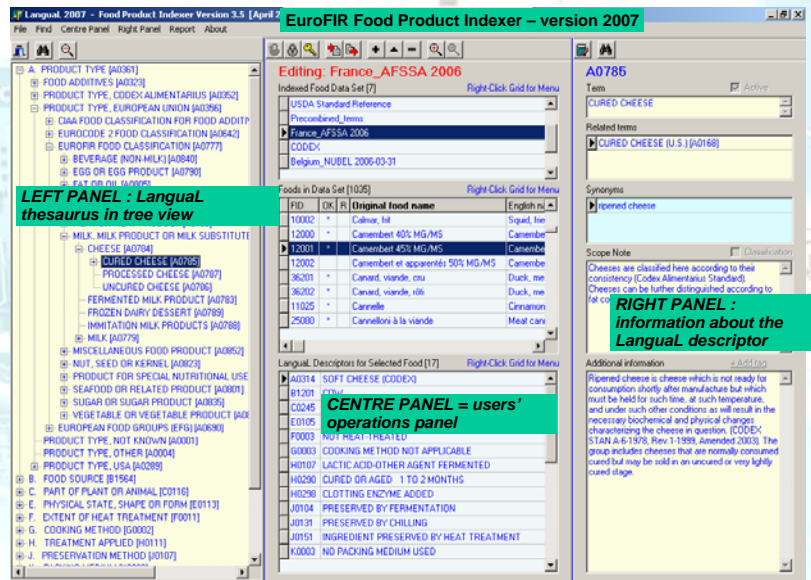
LanguaL 2007 - Food Product Indexer Version 3.5 [April 2

EuroFIR Food Product Indexer – version 2007

File Find Centre Panel Right Panel Report About

A. PRODUCT TYPE [A0361]
FOOD ADDITIVES [A0323]
PRODUCT TYPE, CODEX ALIMENTARIUS [A0352]
PRODUCT TYPE, EUROPEAN UNION [A0356]
CIAA FOOD CLASSIFICATION FOR FOOD ADDITIV
EUROCODE 2 FOOD CLASSIFICATION [A0642]
EUROFIR FOOD CLASSIFICATION [A0777]
BEVERAGE (NON-MILK) [A0840]
EGG OR EGG PRODUCT [A0790]
FAT OR OIL [A0805]

LEFT PANEL : LanguaL thesaurus in tree view

MILK, MILK PRODUCT OR MILK SUBSTITUTE
CHEESE [A0784]
CURED CHEESE [A0785]
PROCESSED CHEESE [A0787]
UNCURED CHEESE [A0786]
FERMENTED MILK PRODUCT [A0783]
FROZEN DAIRY DESSERT [A0789]
IMMITATION MILK PRODUCTS [A0788]
MILK [A0779]
MISCELLANEOUS FOOD PRODUCT [A0852]
NUT, SEED OR KERNEL [A0823]
PRODUCT FOR SPECIAL NUTRITIONAL USE
SEAFOOD OR RELATED PRODUCT [A0801]
SUGAR OR SUGAR PRODUCT [A0835]
VEGETABLE OR VEGETABLE PRODUCT [A0
EUROPEAN FOOD GROUPS (EFG) [A0690]
PRODUCT TYPE, NOT KNOWN [A0001]
PRODUCT TYPE, OTHER [A0004]
PRODUCT TYPE, USA [A0289]
B. FOOD SOURCE [B1564]
C. PART OF PLANT OR ANIMAL [C0116]
E. PHYSICAL STATE, SHAPE OR FORM [E0113]
F. EXTENT OF HEAT TREATMENT [F0011]
G. COOKING METHOD [G0002]
H. TREATMENT APPLIED [H0111]
J. PRESERVATION METHOD [J0107]

Editing: France_AFSSA 2006

Indexed Food Data Set [7]
Right-Click Grid for Menu

USDA Standard Reference
Precombined_terms
France_AFSSA 2006
CODEX
Belgium_NUBEL 2006-03-31

Foods in Data Set [1035]
Right-Click Grid for Menu

| FID | OK | R | Original food name | English n |
|---|---|---|---|---|
| 10002 | * | | Calmar, frit | Squid, frie |
| 12000 | * | | Camembert 40% MG/MS | Camembe |
| 12001 | * | | Camembert 45% MG/MS | Camembe |
| 12002 | | | Camembert et apparentés 50% MG/MS | Camembe |
| 36201 | * | | Canard, viande, cru | Duck, me |
| 36202 | * | | Canard, viande, rôti | Duck, me |
| 11025 | * | | Cannelle | Cinnamon |
| 25080 | * | | Cannelloni à la viande | Meat can |

LanguaL Descriptors for Selected Food [17]
Right-Click Grid for Menu

| | |
|---|---|
| A0314 | SOFT CHEESE (CODEX) |
| B1201 | COW |
| C0245 | |
| E0105 | |
| F0003 | NOT HEAT-TREATED |
| G0003 | COOKING METHOD NOT APPLICABLE |
| H0107 | LACTIC ACID-OTHER AGENT FERMENTED |
| H0290 | CURED OR AGED 1 TO 2 MONTHS |
| H0298 | CLOTTING ENZYME ADDED |
| J0104 | PRESERVED BY FERMENTATION |
| J0131 | PRESERVED BY CHILLING |
| J0151 | INGREDIENT PRESERVED BY HEAT TREATMENT |
| K0003 | NO PACKING MEDIUM USED |

CENTRE PANEL = users' operations panel

A0785

Term
Active
CURED CHEESE

Related terms
CURED CHEESE (U.S.) [A0168]

Synonyms
ripened cheese

Scope Note
Classification
Cheeses are classified here according to their consistency (Codex Alimentarius Standard). Cheeses can be further distinguished according to fat co

RIGHT PANEL : information about the LanguaL descriptor

Additional information
+ Add tag
Ripened cheese is cheese which is not ready for consumption shortly after manufacture but which must be held for such time, at such temperature, and under such other conditions as will result in the necessary biochemical and physical changes characterizing the cheese in question. (CODEX STAN A-6-1978, Rev.1-1999, Amended 2003). The group includes cheeses that are normally consumed cured but may be sold in an uncured or very lightly cured stage.